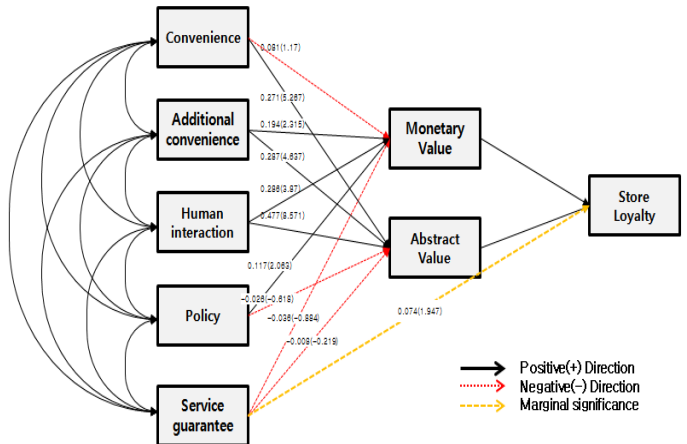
Convenience

Additional convenience

Human interaction

Policy

Service guarantee

Monetary Value

Abstract Value

Store Loyalty

0.061(1.17)

0.271(5.267)

0.194(2.315)

0.287(4.837)

0.286(3.87)

0.477(8.571)

0.117(2.063)

−0.026(−0.618)

−0.036(−0.884)

−0.008(−0.219)

0.074(1.947)

Positive(+) Direction

Negative(−) Direction

Marginal significance